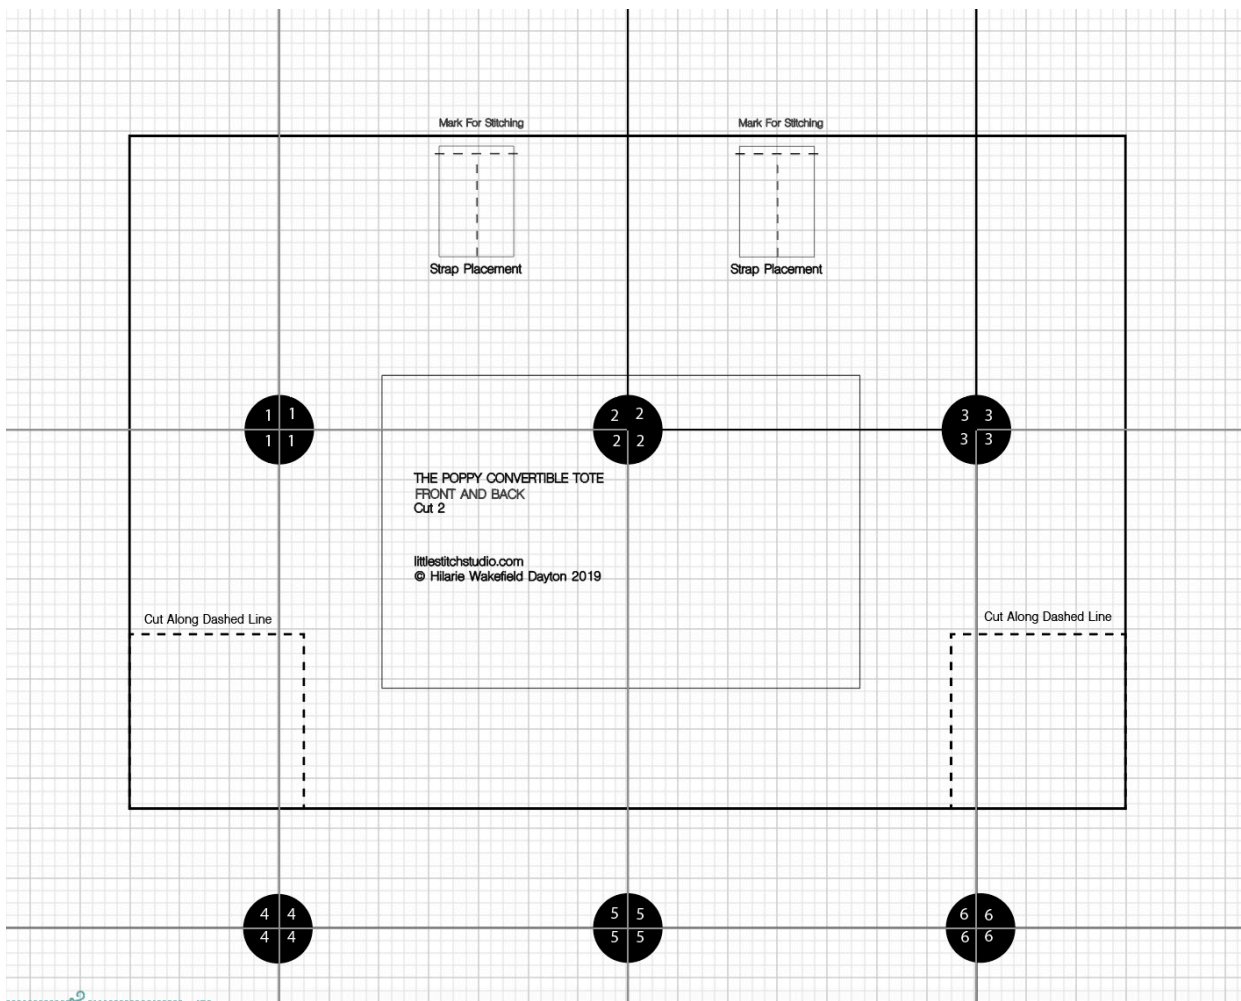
Mark For Stitching

Mark For Stitching

Strap Placement

Strap Placement

1 1
1 1

2 2
2 2

3 3
3 3

THE POPPY CONVERTIBLE TOTE
FRONT AND BACK
Cut 2

littlestitchstudio.com
© Hilarie Wakefield Dayton 2019

Cut Along Dashed Line

Cut Along Dashed Line

4 4
4 4

5 5
5 5

6 6
6 6